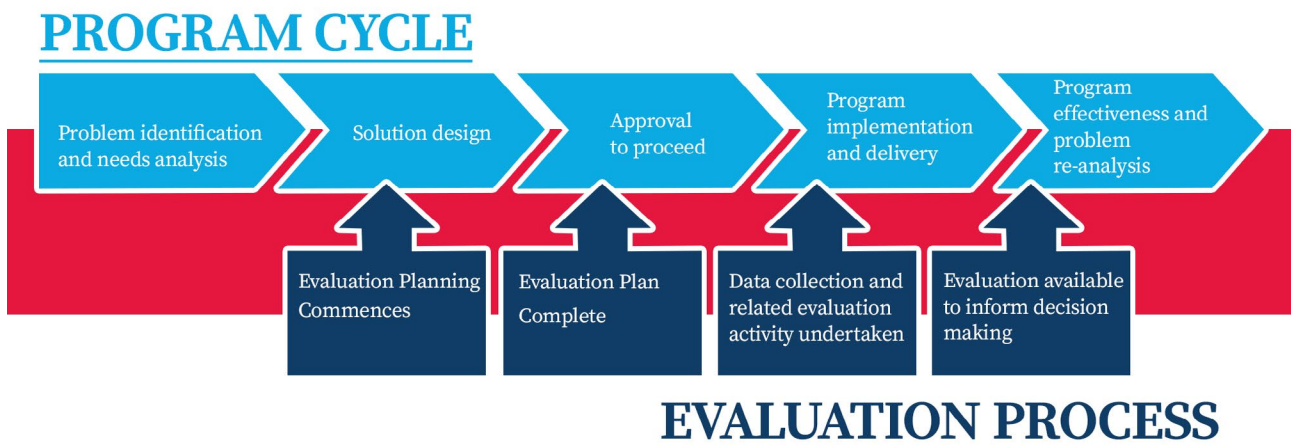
PROGRAM CYCLE

Problem identification and needs analysis

Solution design

Approval to proceed

Program implementation and delivery

Program effectiveness and problem re-analysis

Evaluation Planning Commences

Evaluation Plan Complete

Data collection and related evaluation activity undertaken

Evaluation available to inform decision making

EVALUATION PROCESS